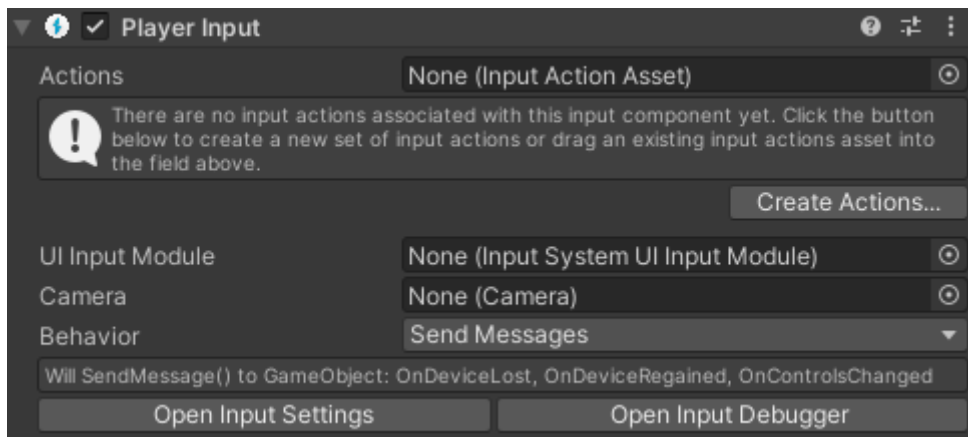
Player Input

Actions None (Input Action Asset)

There are no input actions associated with this input component yet. Click the button below to create a new set of input actions or drag an existing input actions asset into the field above.

Create Actions...

UI Input Module None (Input System UI Input Module)

Camera None (Camera)

Behavior Send Messages

Will SendMessage() to GameObject: OnDeviceLost, OnDeviceRegained, OnControlsChanged

Open Input Settings

Open Input Debugger